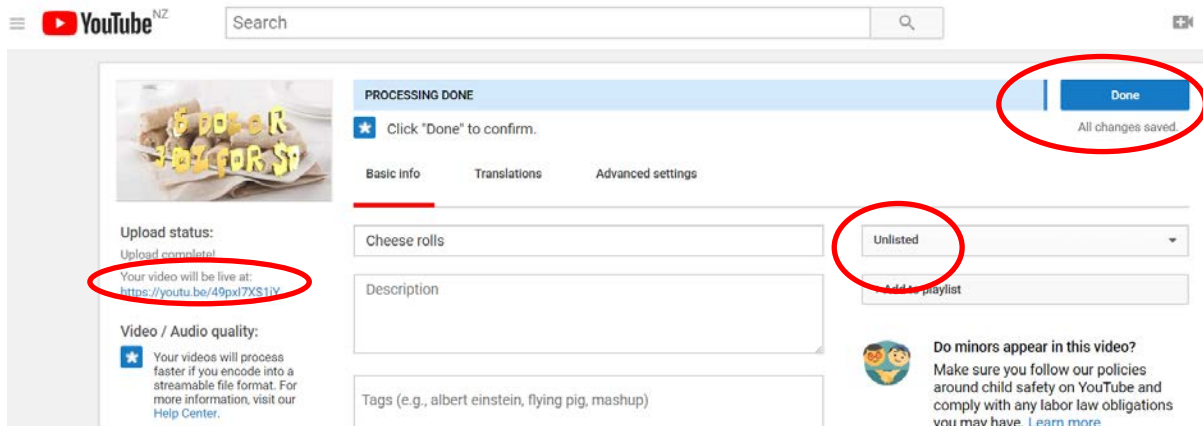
YouTube NZ

Search

5 DOLLAR 30 FOR $5

PROCESSING DONE

Done

Click "Done" to confirm.

All changes saved.

Basic info

Translations

Advanced settings

Upload status:

Upload complete!

Your video will be live at:

https://youtu.be/49pxI7XS1iY

Cheese rolls

Unlisted

Description

+ Add to playlist

Video / Audio quality:

Your videos will process faster if you encode into a streamable file format. For more information, visit our Help Center.

Tags (e.g., albert einstein, flying pig, mashup)

Do minors appear in this video?

Make sure you follow our policies around child safety on YouTube and comply with any labor law obligations you may have. Learn more